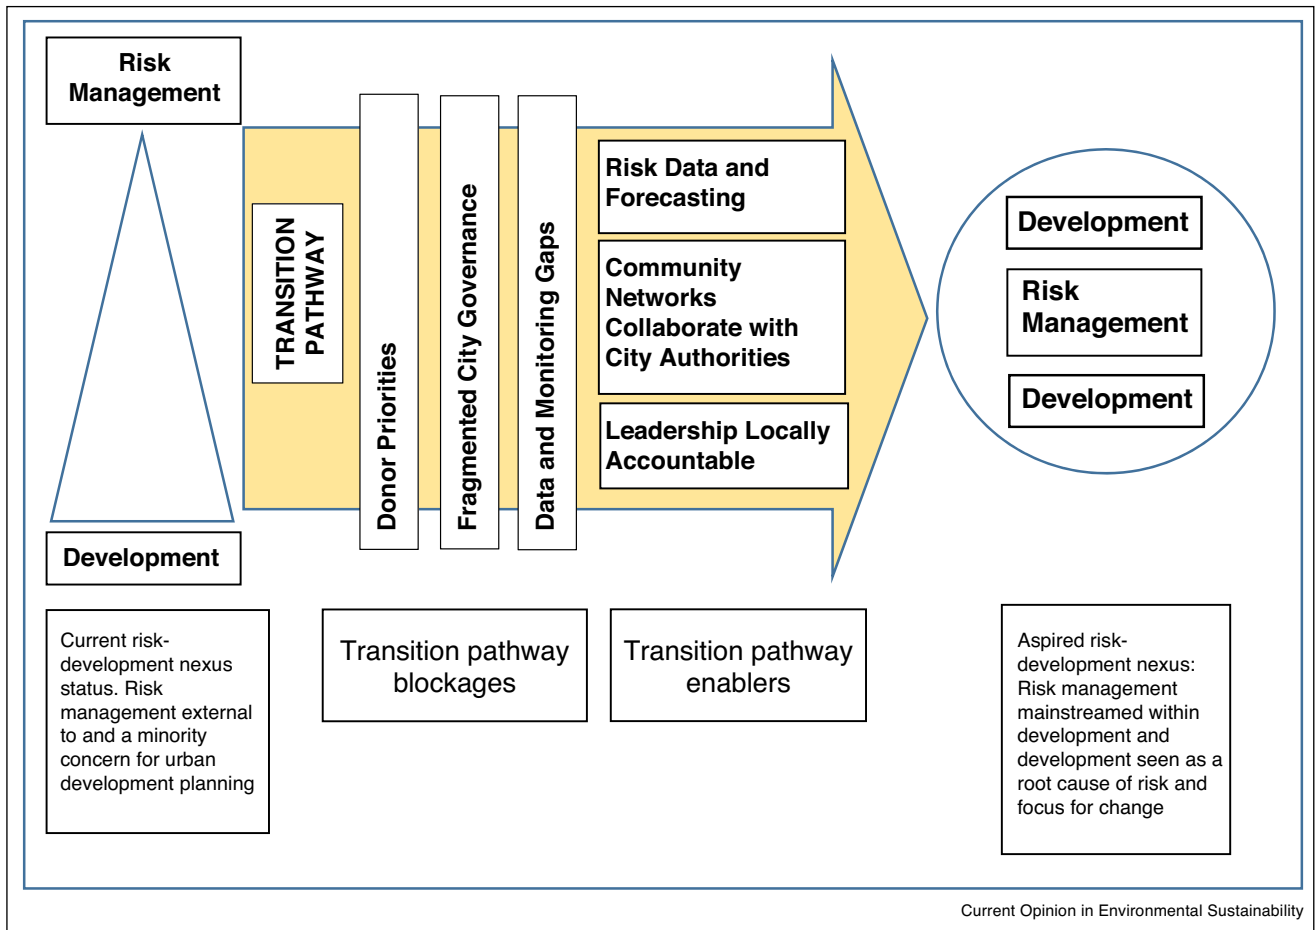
Risk Management

Development

TRANSITION PATHWAY

Donor Priorities

Fragmented City Governance

Data and Monitoring Gaps

Risk Data and Forecasting

Community Networks Collaborate with City Authorities

Leadership Locally Accountable

Development

Risk Management

Development

Current risk-development nexus status. Risk management external to and a minority concern for urban development planning

Transition pathway blockages

Transition pathway enablers

Aspired risk-development nexus: Risk management mainstreamed within development and development seen as a root cause of risk and focus for change

Current Opinion in Environmental Sustainability